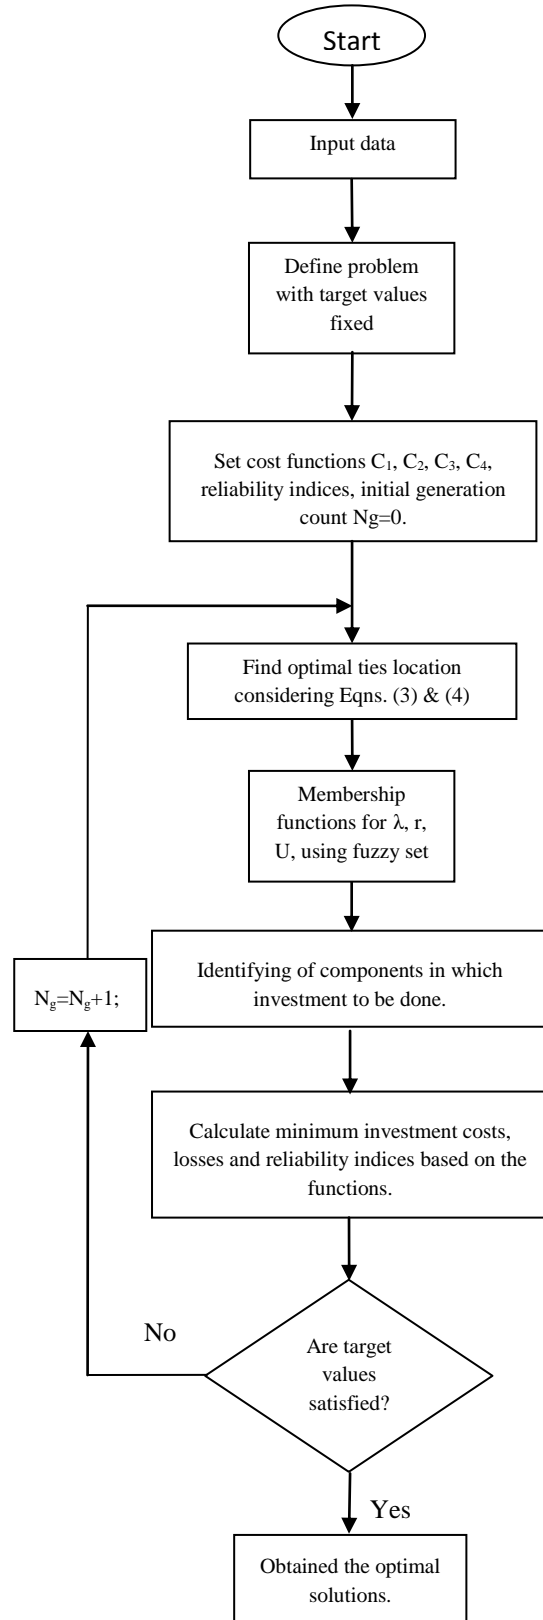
Start

Input data

Define problem with target values fixed

Set cost functions $C_1$, $C_2$, $C_3$, $C_4$, reliability indices, initial generation count Ng=0.

Find optimal ties location considering Eqns. (3) & (4)

Membership functions for λ, r, U, using fuzzy set

Identifying of components in which investment to be done.

$N_g=N_g+1$;

Calculate minimum investment costs, losses and reliability indices based on the functions.

No

Are target values satisfied?

Yes

Obtained the optimal solutions.